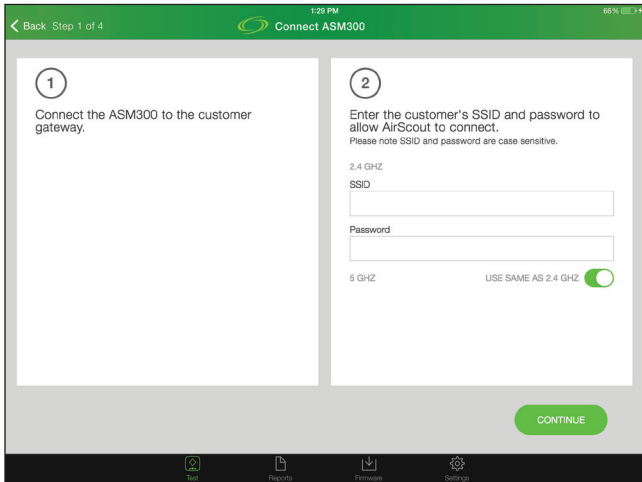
1:29 PM
66%

Back Step 1 of 4

Connect ASM300

1

Connect the ASM300 to the customer gateway.

2

Enter the customer's SSID and password to allow AirScout to connect.
Please note SSID and password are case sensitive.

2.4 GHZ
SSID

Password

5 GHZ
USE SAME AS 2.4 GHZ

CONTINUE

Test
Reports
Firmware
Settings